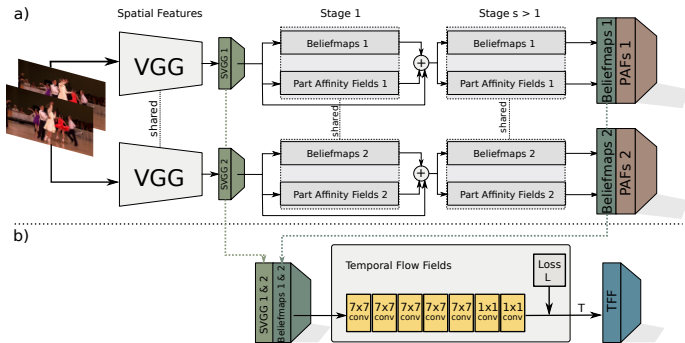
a)

Spatial Features

Stage 1

Stage s > 1

VGG

SVGG 1

Beliefmaps 1

Part Affinity Fields 1

Beliefmaps 1

Part Affinity Fields 1

Beliefmaps 1

PAFs 1

shared

shared

shared

VGG

SVGG 2

Beliefmaps 2

Part Affinity Fields 2

Beliefmaps 2

Part Affinity Fields 2

Beliefmaps 2

PAFs 2

b)

SVGG 1 & 2

Beliefmaps 1 & 2

Temporal Flow Fields

Loss L

7x7 conv

7x7 conv

7x7 conv

7x7 conv

7x7 conv

1x1 conv

1x1 conv

T

TFF